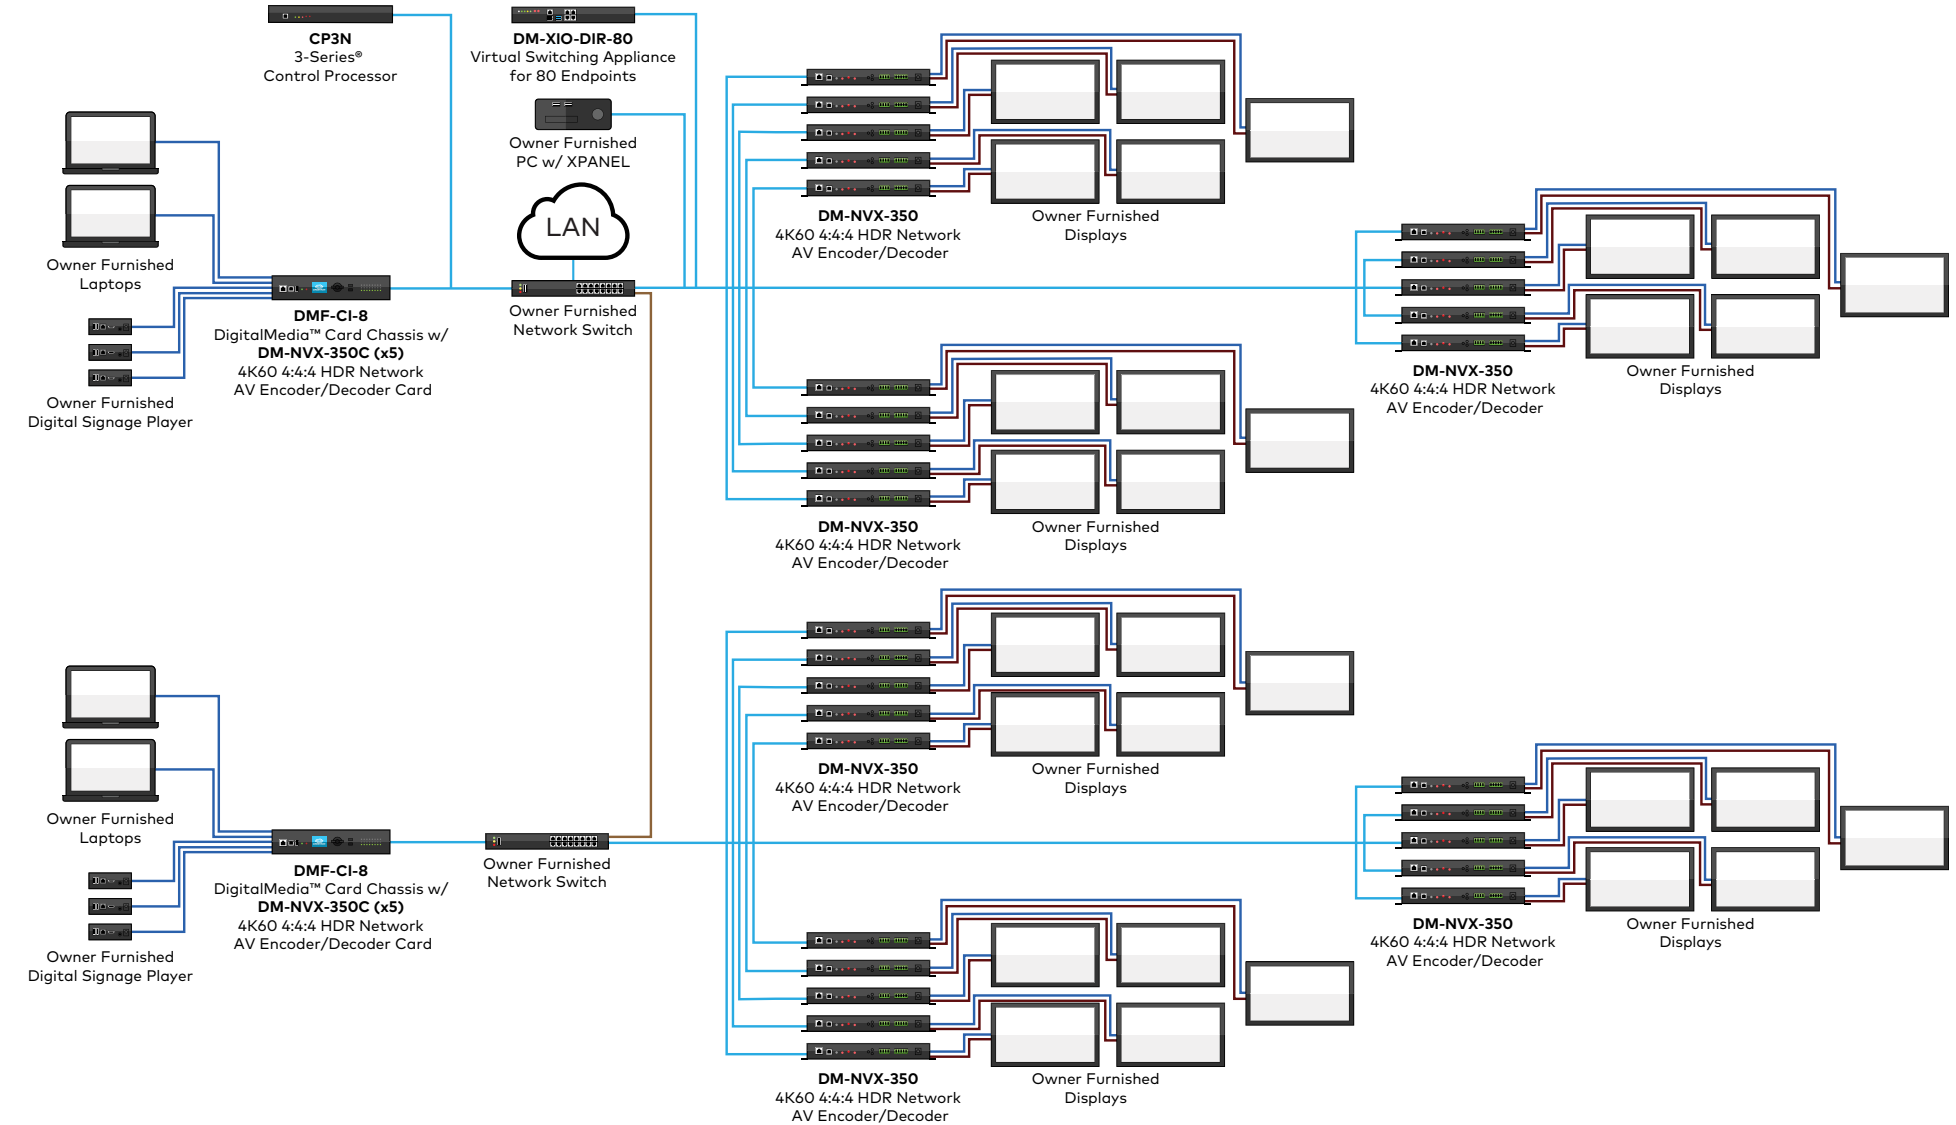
CP3N
3-Series®
Control Processor

DM-XIO-DIR-80
Virtual Switching Appliance
for 80 Endpoints

Owner Furnished
PC w/ XPANEL

LAN

Owner Furnished
Network Switch

Owner Furnished
Laptops

DMF-CI-8
DigitalMedia™ Card Chassis w/
DM-NVX-350C (x5)
4K60 4:4:4 HDR Network
AV Encoder/Decoder Card

Owner Furnished
Digital Signage Player

DM-NVX-350
4K60 4:4:4 HDR Network
AV Encoder/Decoder

Owner Furnished
Displays

DM-NVX-350
4K60 4:4:4 HDR Network
AV Encoder/Decoder

Owner Furnished
Displays

DM-NVX-350
4K60 4:4:4 HDR Network
AV Encoder/Decoder

Owner Furnished
Displays

Owner Furnished
Laptops

DMF-CI-8
DigitalMedia™ Card Chassis w/
DM-NVX-350C (x5)
4K60 4:4:4 HDR Network
AV Encoder/Decoder Card

Owner Furnished
Digital Signage Player

Owner Furnished
Network Switch

DM-NVX-350
4K60 4:4:4 HDR Network
AV Encoder/Decoder

Owner Furnished
Displays

DM-NVX-350
4K60 4:4:4 HDR Network
AV Encoder/Decoder

Owner Furnished
Displays

DM-NVX-350
4K60 4:4:4 HDR Network
AV Encoder/Decoder

Owner Furnished
Displays